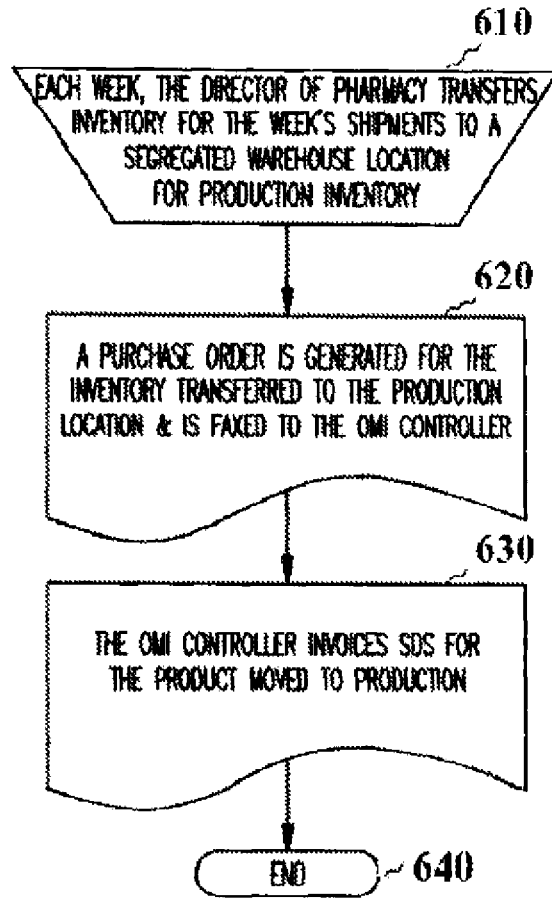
610

EACH WEEK, THE DIRECTOR OF PHARMACY TRANSFERS INVENTORY FOR THE WEEK'S SHIPMENTS TO A SEGREGATED WAREHOUSE LOCATION FOR PRODUCTION INVENTORY

620

A PURCHASE ORDER IS GENERATED FOR THE INVENTORY TRANSFERRED TO THE PRODUCTION LOCATION & IS FAXED TO THE OMI CONTROLLER

630

THE OMI CONTROLLER INVOICES SDS FOR THE PRODUCT MOVED TO PRODUCTION

END

640